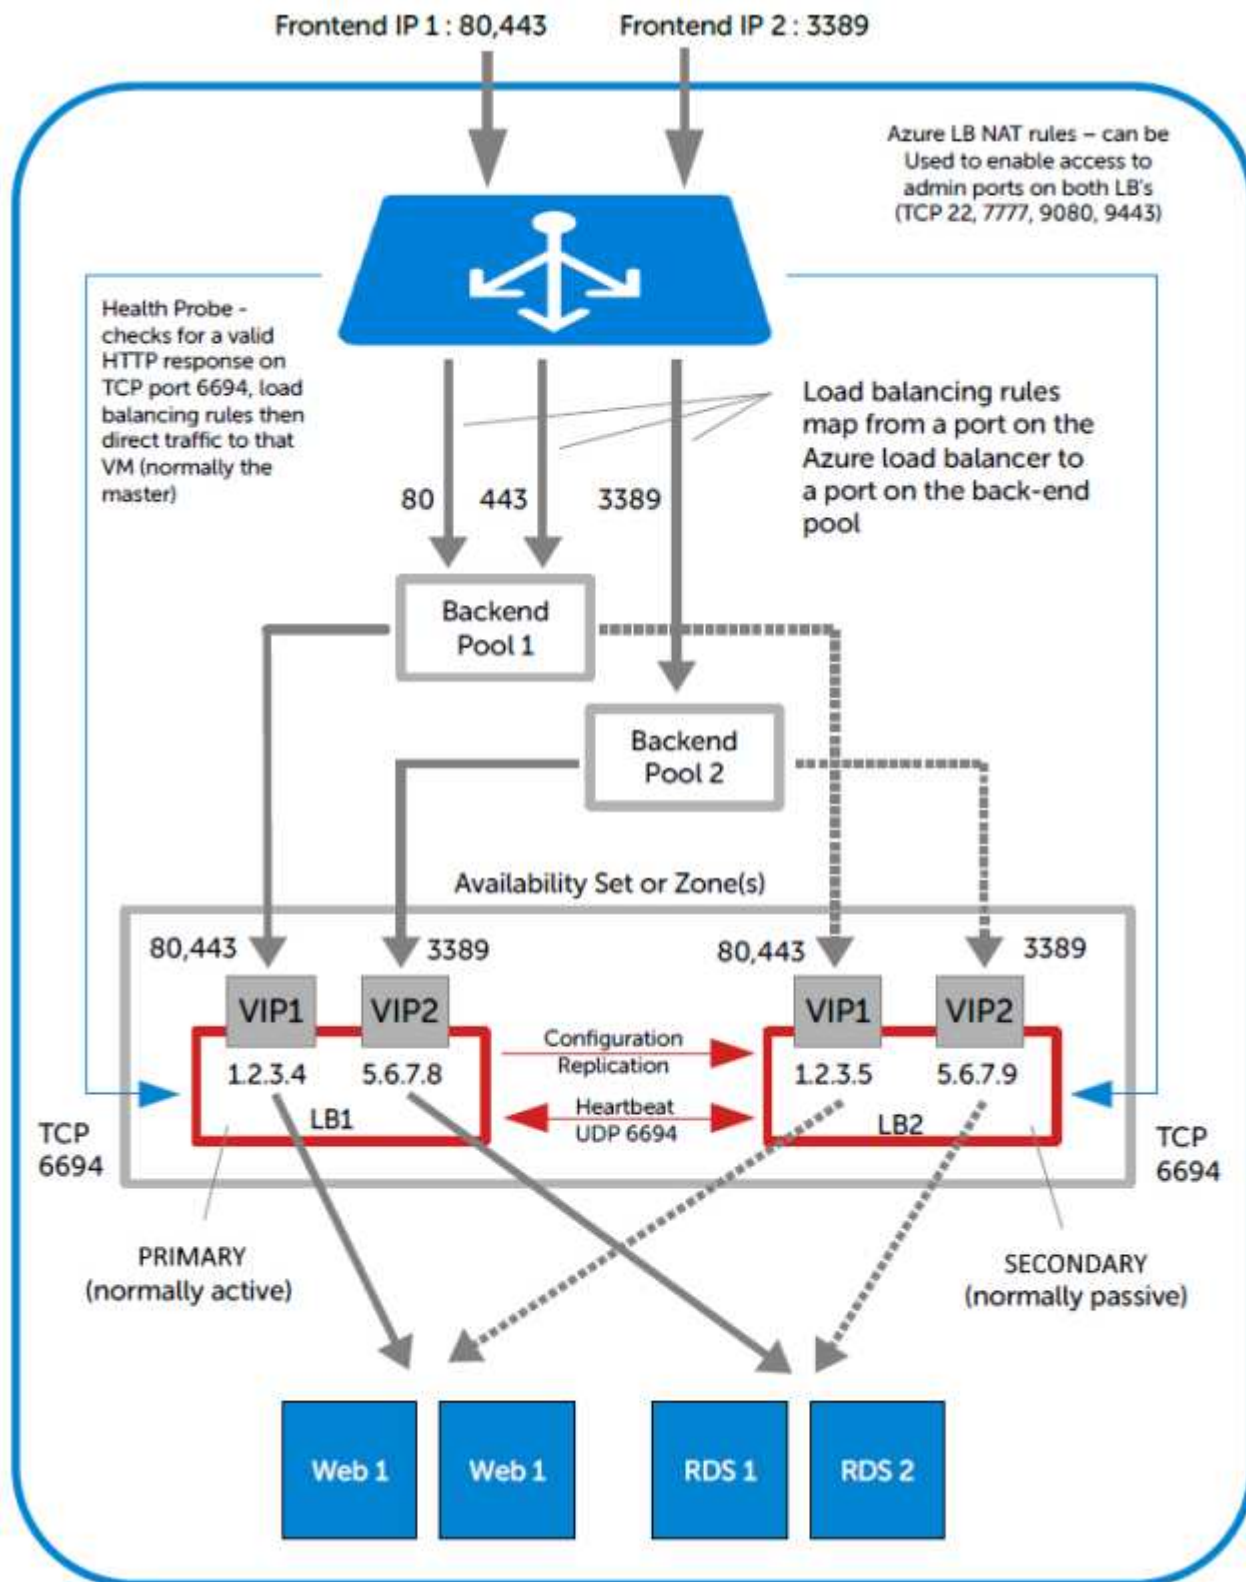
Frontend IP 1 : 80,443

Frontend IP 2 : 3389

Azure LB NAT rules – can be Used to enable access to admin ports on both LB's (TCP 22, 7777, 9080, 9443)

Health Probe - checks for a valid HTTP response on TCP port 6694, load balancing rules then direct traffic to that VM (normally the master)

Load balancing rules map from a port on the Azure load balancer to a port on the back-end pool

80

443

3389

Backend Pool 1

Backend Pool 2

Availability Set or Zone(s)

80,443

3389

80,443

3389

VIP1

VIP2

VIP1

VIP2

1.2.3.4

5.6.7.8

LB1

Configuration Replication

Heartbeat UDP 6694

1.2.3.5

5.6.7.9

LB2

TCP 6694

TCP 6694

PRIMARY (normally active)

SECONDARY (normally passive)

Web 1

Web 1

RDS 1

RDS 2